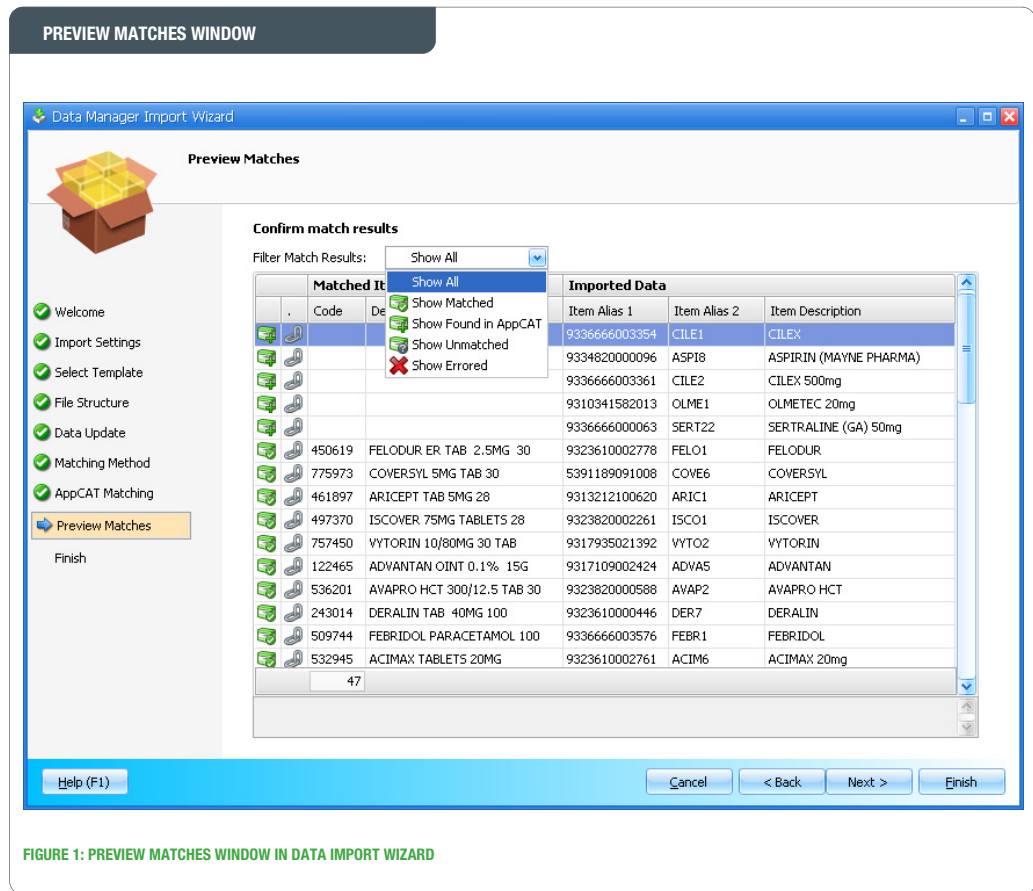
PREVIEW MATCHES WINDOW

Data Manager Import Wizard

Preview Matches

Welcome
Import Settings
Select Template
File Structure
Data Update
Matching Method
AppCAT Matching
Preview Matches
Finish

Confirm match results

Filter Match Results: Show All

Show All
Show Matched
Show Found in AppCAT
Show Unmatched
Show Errored

| | . | Matched It | De | Imported Data | | |
|---|---|---|---|---|---|---|
| | | Code | | Item Alias 1 | Item Alias 2 | Item Description |
| | | | | 9336666003354 | CILE1 | CILEX |
| | | | | 9334820000096 | ASPI8 | ASPIRIN (MAYNE PHARMA) |
| | | | | 9336666003361 | CILE2 | CILEX 500mg |
| | | | | 9310341582013 | OLME1 | OLMETEC 20mg |
| | | | | 9336666000063 | SERT22 | SERTRALINE (GA) 50mg |
| | | 450619 | FELODUR ER TAB 2.5MG 30 | 9323610002778 | FELO1 | FELODUR |
| | | 775973 | COVERSYL 5MG TAB 30 | 5391189091008 | COVE6 | COVERSYL |
| | | 461897 | ARICEPT TAB 5MG 28 | 9313212100620 | ARIC1 | ARICEPT |
| | | 497370 | ISCOVER 75MG TABLETS 28 | 9323820002261 | ISCO1 | ISCOVER |
| | | 757450 | VYTORIN 10/80MG 30 TAB | 9317935021392 | VYTO2 | VYTORIN |
| | | 122465 | ADVANTAN OINT 0.1% 15G | 9317109002424 | ADVA5 | ADVANTAN |
| | | 536201 | AVAPRO HCT 300/12.5 TAB 30 | 9323820000588 | AVAP2 | AVAPRO HCT |
| | | 243014 | DERALIN TAB 40MG 100 | 9323610000446 | DER7 | DERALIN |
| | | 509744 | FEBRIDOL PARACETAMOL 100 | 9336666003576 | FEBR1 | FEBRIDOL |
| | | 532945 | ACIMAX TABLETS 20MG | 9323610002761 | ACIM6 | ACIMAX 20mg |
| | | 47 | | | | |

Help (F1)
Cancel
< Back
Next >
Finish

FIGURE 1: PREVIEW MATCHES WINDOW IN DATA IMPORT WIZARD